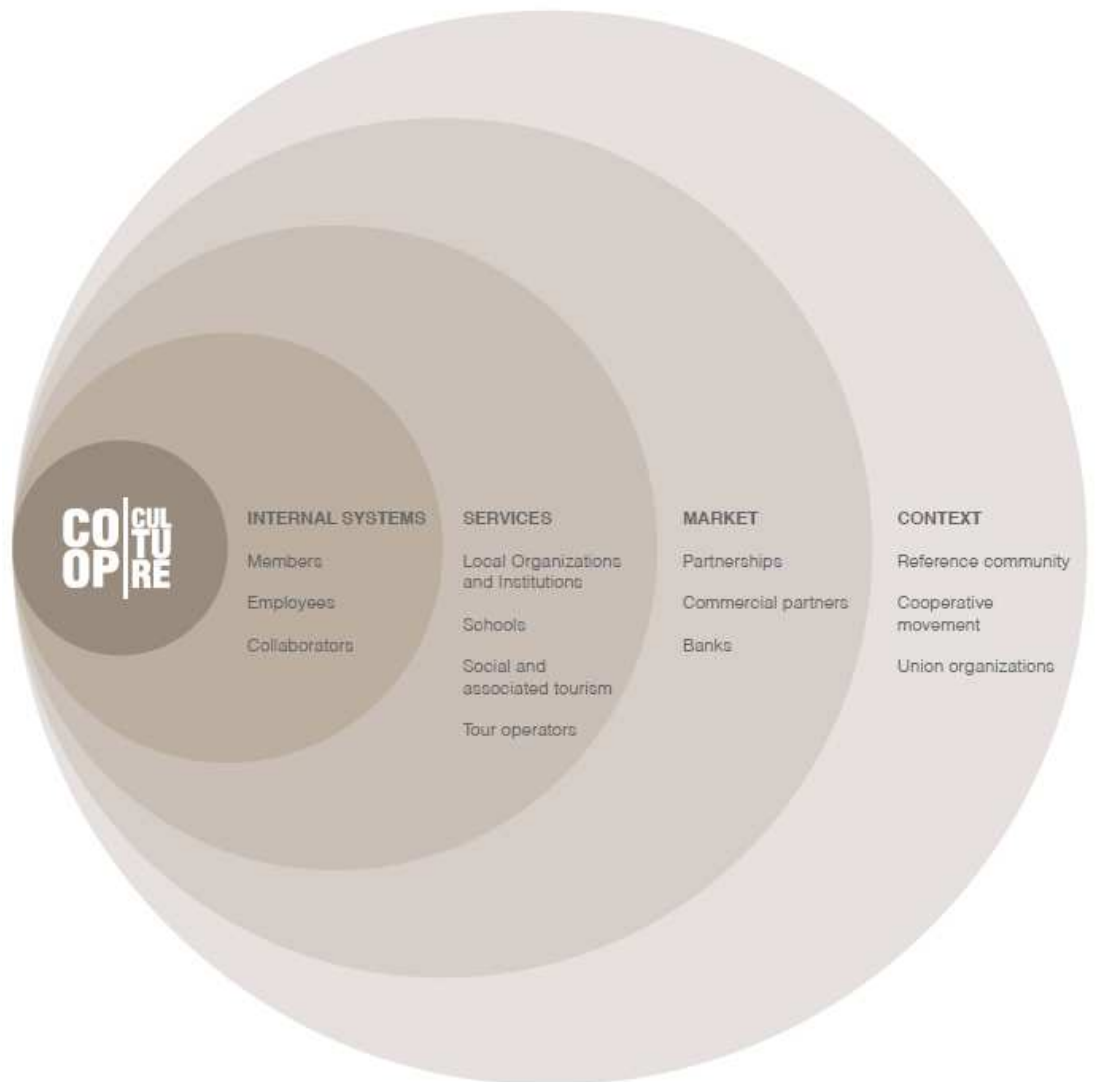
CO OP CUL TU RE

INTERNAL SYSTEMS

Members

Employees

Collaborators

SERVICES

Local Organizations and Institutions

Schools

Social and associated tourism

Tour operators

MARKET

Partnerships

Commercial partners

Banks

CONTEXT

Reference community

Cooperative movement

Union organizations